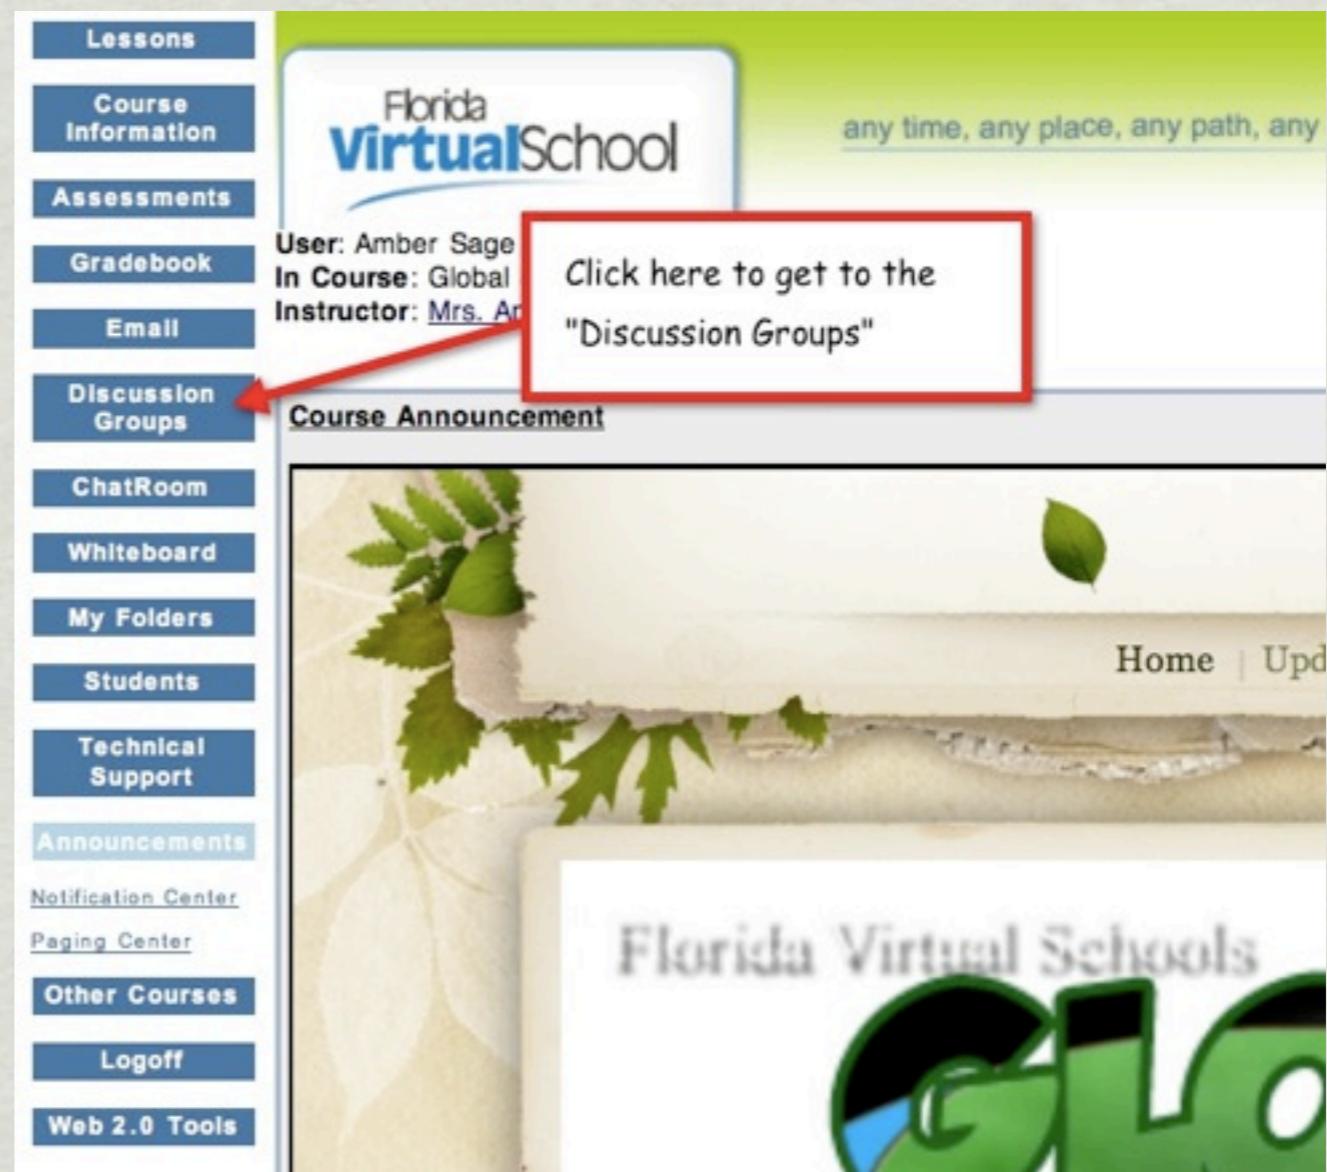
Lessons

Course Information

Assessments

Gradebook

Email

Discussion Groups

ChatRoom

Whiteboard

My Folders

Students

Technical Support

Announcements

Notification Center

Paging Center

Other Courses

Logoff

Web 2.0 Tools

Florida VirtualSchool

any time, any place, any path, any

User: Amber Sage
In Course: Global
Instructor: Mrs. A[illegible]

Click here to get to the "Discussion Groups"

Course Announcement

Home | Upd

Florida Virtual Schools

GLO